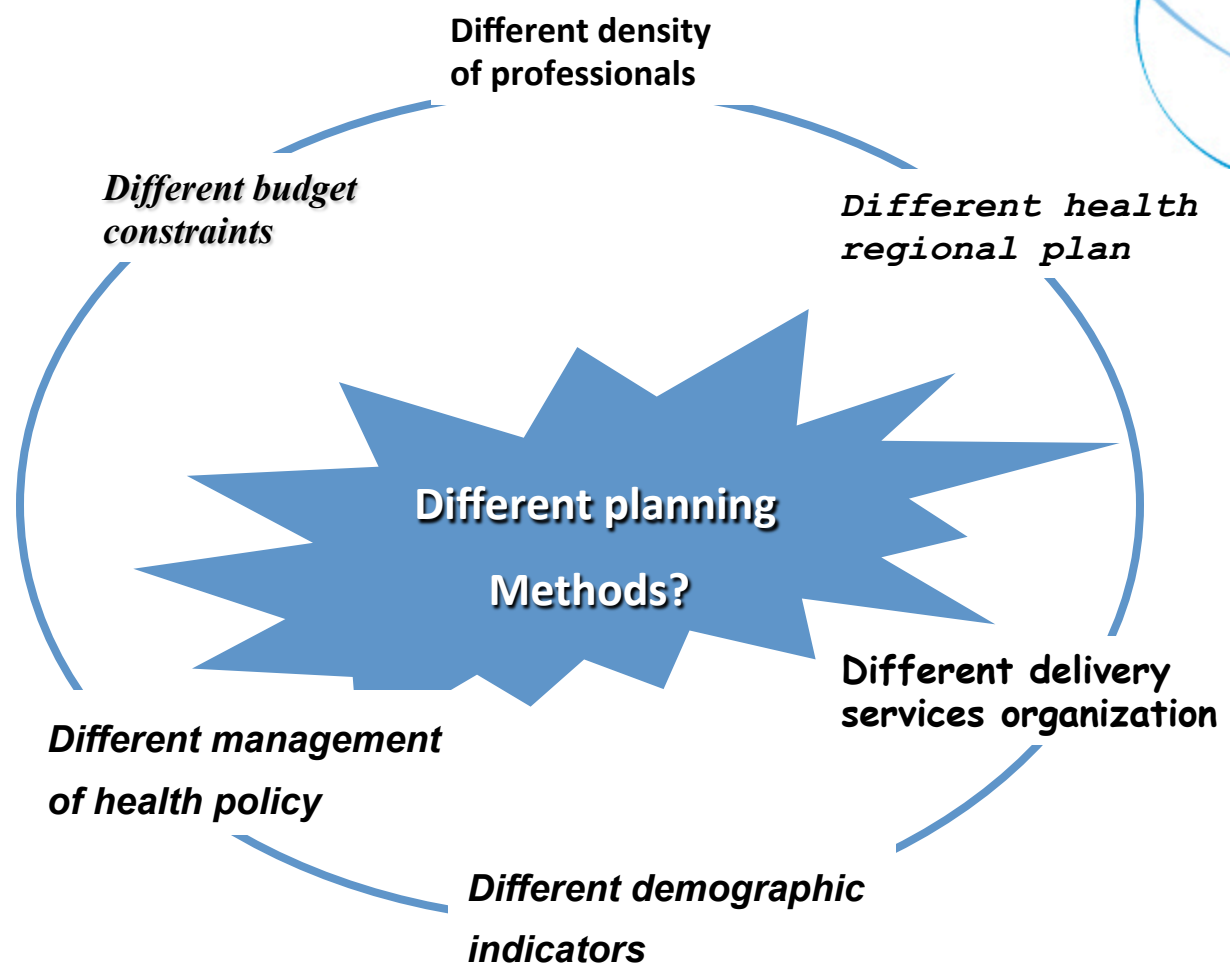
Different density of professionals

Different budget constraints

Different health regional plan

Different planning Methods?

Different delivery services organization

Different management of health policy

Different demographic indicators